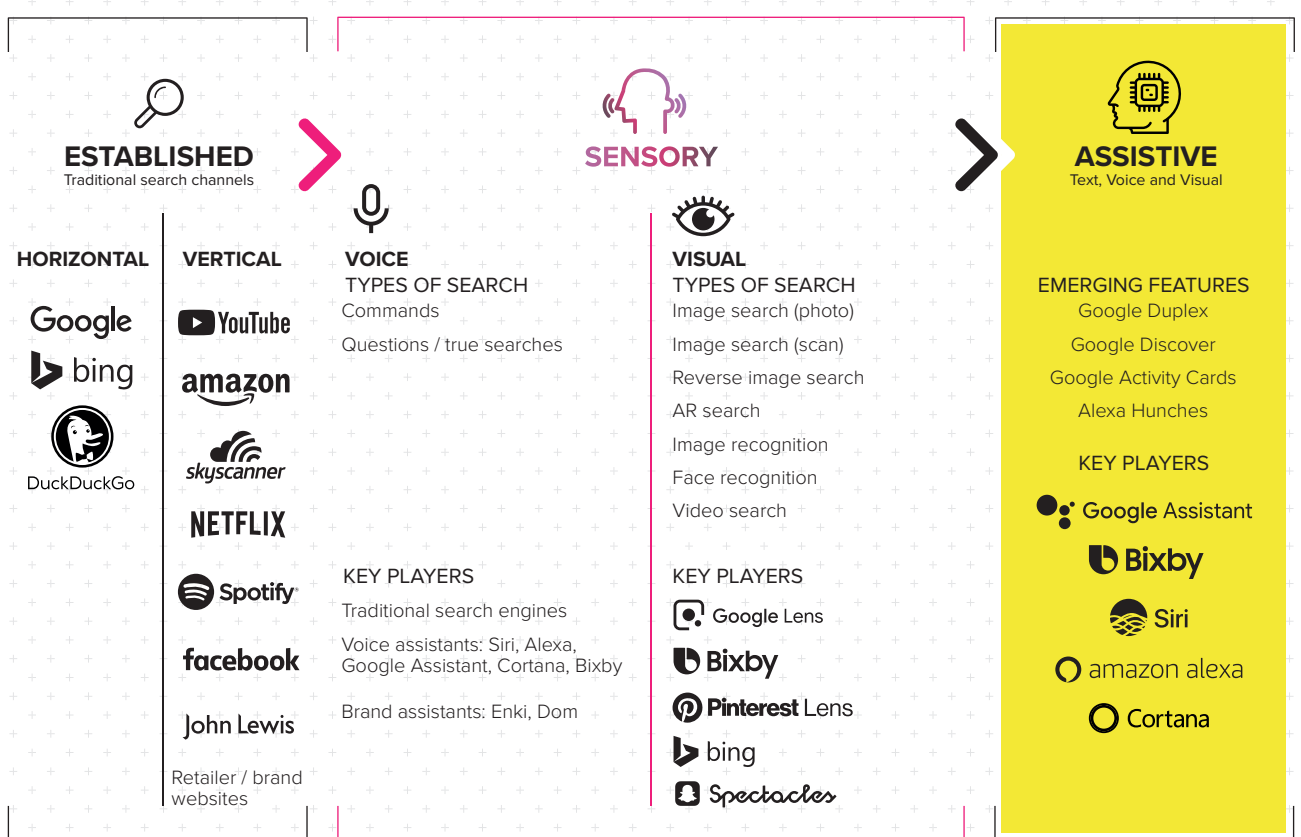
ESTABLISHED
Traditional search channels

HORIZONTAL

Google

bing

DuckDuckGo

VERTICAL

YouTube

amazon

skyscanner

NETFLIX

Spotify

facebook

John Lewis

Retailer / brand websites

SENSORY

VOICE
TYPES OF SEARCH
Commands
Questions / true searches

KEY PLAYERS
Traditional search engines
Voice assistants: Siri, Alexa, Google Assistant, Cortana, Bixby
Brand assistants: Enki, Dom

VISUAL
TYPES OF SEARCH
Image search (photo)
Image search (scan)
Reverse image search
AR search
Image recognition
Face recognition
Video search

KEY PLAYERS
Google Lens
Bixby
Pinterest Lens
bing
Spectacles

ASSISTIVE
Text, Voice and Visual

EMERGING FEATURES
Google Duplex
Google Discover
Google Activity Cards
Alexa Hunches

KEY PLAYERS
Google Assistant
Bixby
Siri
amazon alexa
Cortana